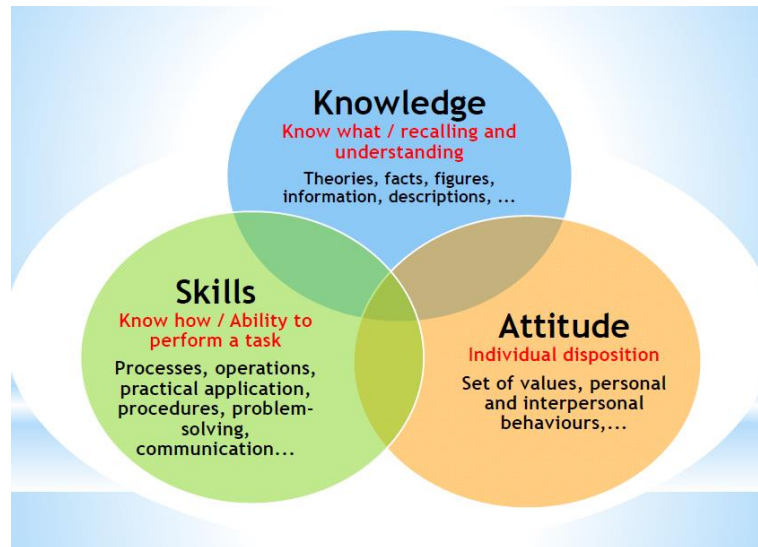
Knowledge
Know what / recalling and understanding
Theories, facts, figures, information, descriptions, ...

Skills
Know how / Ability to perform a task
Processes, operations, practical application, procedures, problem-solving, communication...

Attitude
Individual disposition
Set of values, personal and interpersonal behaviours,...